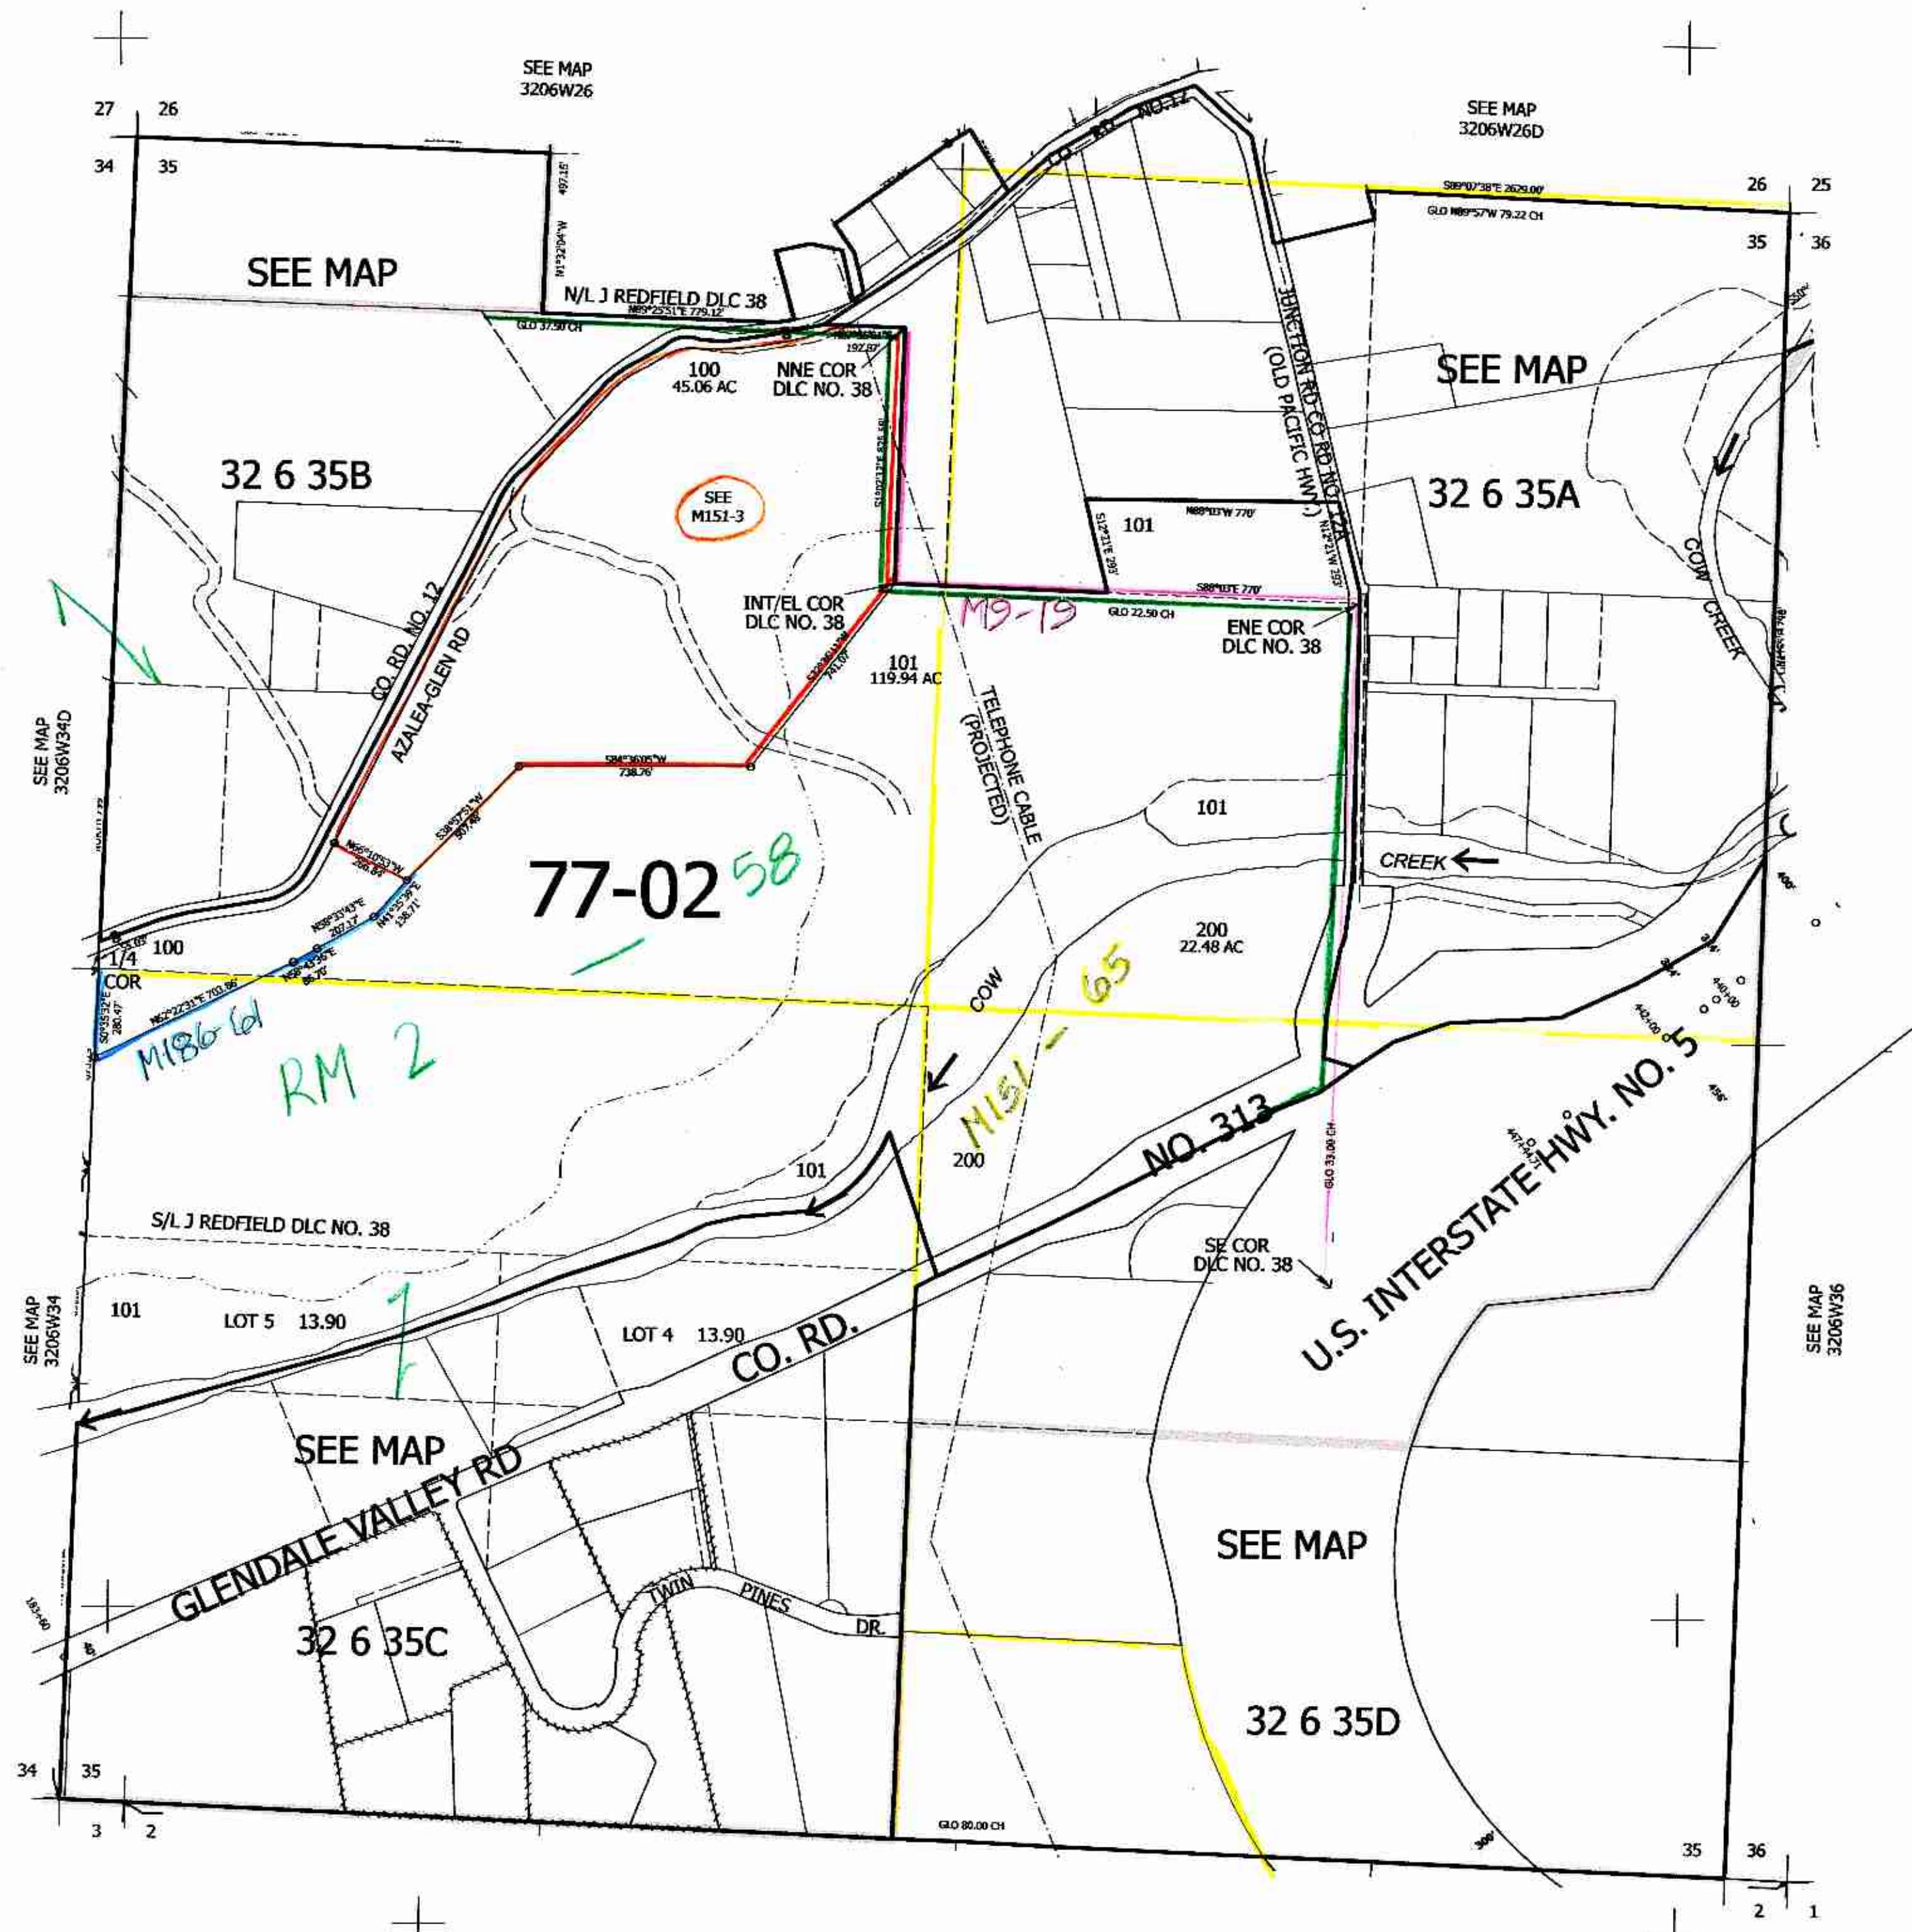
SEE MAP
3206W26

27 26
34 35

SEE MAP
3206W26D

26 25
35 36

497.15'
N1°32'04"W

SEE MAP

N/L J REDFIELD DLC 38
N89°25'51"E 779.12'
GLO 37.50 CH

CO. RD. NO. 12

S89°07'38"E 2629.00'
GLO N89°57'W 79.22 CH

JUNCTION RD CO RD NO 12A
(OLD PACIFIC HWY)

100
45.06 AC

NNE COR
DLC NO. 38

192.80'

SEE MAP

32 6 35B

SEE
M151-3

S1°02'12"E 825.58'

101
N88°03'W 770'
S12°21'E 293'
N12°21'W 293'

32 6 35A

COW
CREEK

INT/EL COR
DLC NO. 38

S88°03'E 770'
M9-19
GLO 22.50 CH

ENE COR
DLC NO. 38

CO. RD. NO. 12
AZALEA-GLEN RD

101
119.94 AC

TELEPHONE CABLE
(PROJECTED)

SEE MAP
3206W34D

S84°36'05"W
738.76'

101

N66°10'53"W
206.84'

S38°57'51"W
307.48'

77-02 58

CREEK

N58°33'43"E
207.12'
N41°35'39"E
136.71'

200
22.48 AC

100
1/4
COR

N62°22'31"E 703.86
N58°43'36"E
89.76'

S0°35'32"E
280.47'

M186-61

COW

M151-65

RM 2

NO. 313

U.S. INTERSTATE HWY. NO. 5

200

101

GLO 33.00 CH

S/L J REDFIELD DLC NO. 38

SE COR
DLC NO. 38

SEE MAP
3206W34

101

LOT 5 13.90

LOT 4 13.90

CO. RD.

SEE MAP
3206W36

SEE MAP

GLENDALE VALLEY RD

SEE MAP

TWIN PINES DR.

32 6 35C

32 6 35D

34 35
3 2

GLO 80.00 CH

35 36
2 1